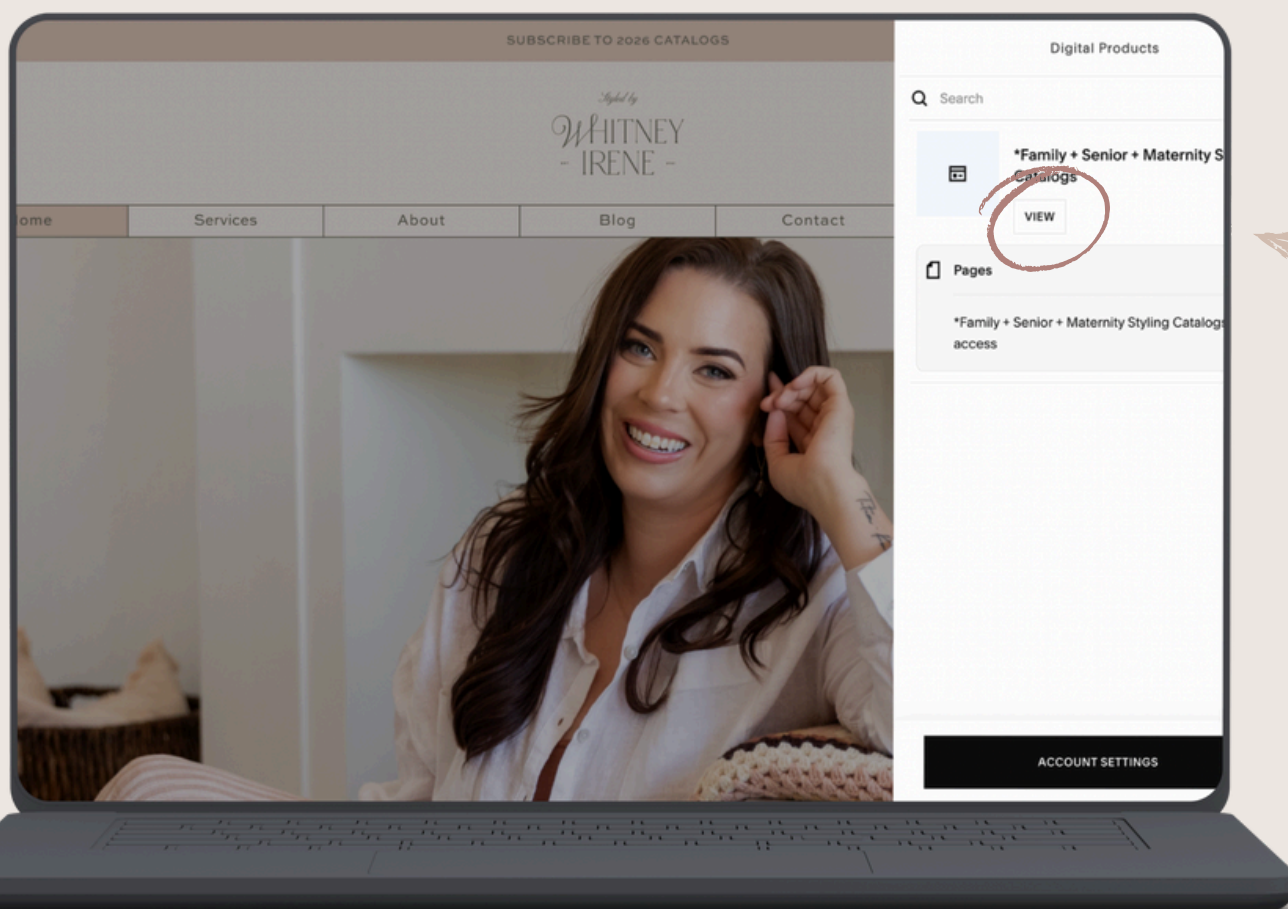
SUBSCRIBE TO 2026 CATALOGS

Styled by
WHITNEY
- IRENE -

ome | Services | About | Blog | Contact

Digital Products

Search

*Family + Senior + Maternity S Catalogs

VIEW

Pages

*Family + Senior + Maternity Styling Catalogs access

ACCOUNT SETTINGS